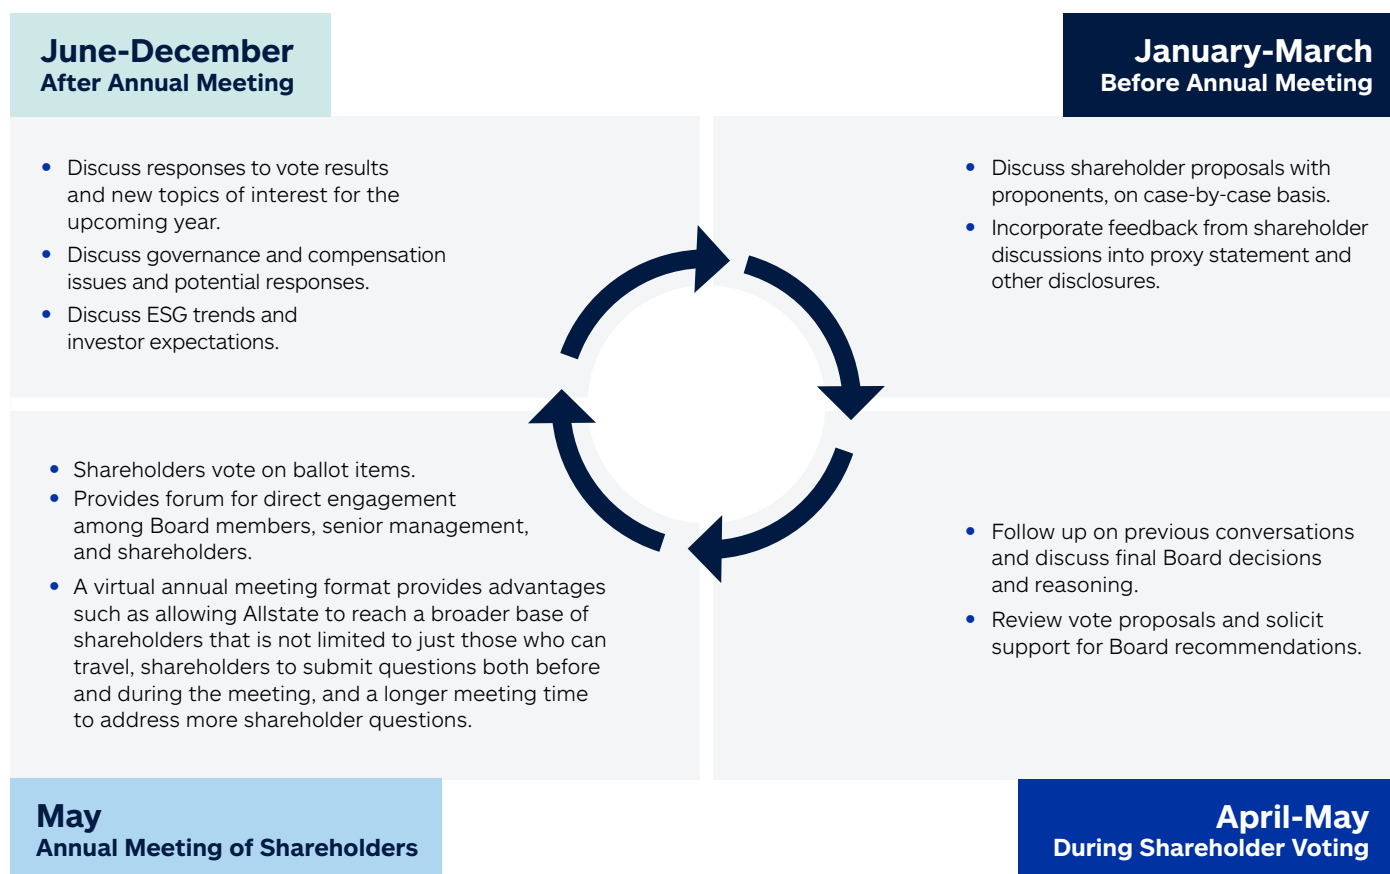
June-December
After Annual Meeting

- Discuss responses to vote results and new topics of interest for the upcoming year.
- Discuss governance and compensation issues and potential responses.
- Discuss ESG trends and investor expectations.

January-March
Before Annual Meeting

- Discuss shareholder proposals with proponents, on case-by-case basis.
- Incorporate feedback from shareholder discussions into proxy statement and other disclosures.

- Shareholders vote on ballot items.
- Provides forum for direct engagement among Board members, senior management, and shareholders.
- A virtual annual meeting format provides advantages such as allowing Allstate to reach a broader base of shareholders that is not limited to just those who can travel, shareholders to submit questions both before and during the meeting, and a longer meeting time to address more shareholder questions.

- Follow up on previous conversations and discuss final Board decisions and reasoning.
- Review vote proposals and solicit support for Board recommendations.

May
Annual Meeting of Shareholders

April-May
During Shareholder Voting